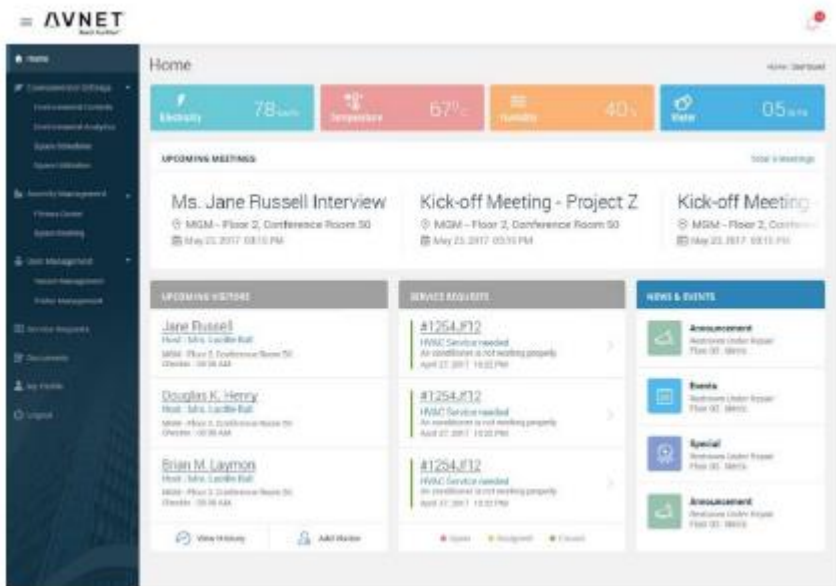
AVNET
Reach Further

Home
Environmental Settings
Environmental Controls
Environmental Analytics
Space Scheduler
Space Utilization
Amenity Management
Fitness Center
Space Booking
User Management
Tenant Management
Visitor Management
Service Requests
Documents
My Profile
Logout

Home
Home / Dashboard

Electricity 78 kwh
Temperature 67°c
Humidity 40%
Water 05 m³/h

UPCOMING MEETINGS
Total 4 Meetings

Ms. Jane Russell Interview
MGM - Floor 2, Conference Room 50
May 23 2017 03:15 PM

Kick-off Meeting - Project Z
MGM - Floor 2, Conference Room 50
May 23 2017 03:15 PM

Kick-off Meeting
MGM - Floor 2, Confere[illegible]
May 23 2017 03:15 PM

UPCOMING VISITORS
Jane Russell
Host : Mrs. Lucille Ball
MGM - Floor 2, Conference Room 50
Checkin : 09:00 AM

Douglas K. Henry
Host : Mrs. Lucille Ball
MGM - Floor 2, Conference Room 50
Checkin : 09:00 AM

Brian M. Laymon
Host : Mrs. Lucille Ball
MGM - Floor 2, Conference Room 50
Checkin : 09:00 AM

View History
Add Visitor

SERVICE REQUESTS
#1254JF12
HVAC Service needed
Air conditioner is not working properly
April 27 2017 10:32 PM

#1254JF12
HVAC Service needed
Air conditioner is not working properly
April 27 2017 10:32 PM

#1254JF12
HVAC Service needed
Air conditioner is not working properly
April 27 2017 10:32 PM

Open Assigned Closed

NEWS & EVENTS
Announcement
Restroom Under Repair
Floor 00 - Mens

Events
Restroom Under Repair
Floor 00 - Mens

Special
Restroom Under Repair
Floor 00 - Mens

Announcement
Restroom Under Repair
Floor 00 - Mens